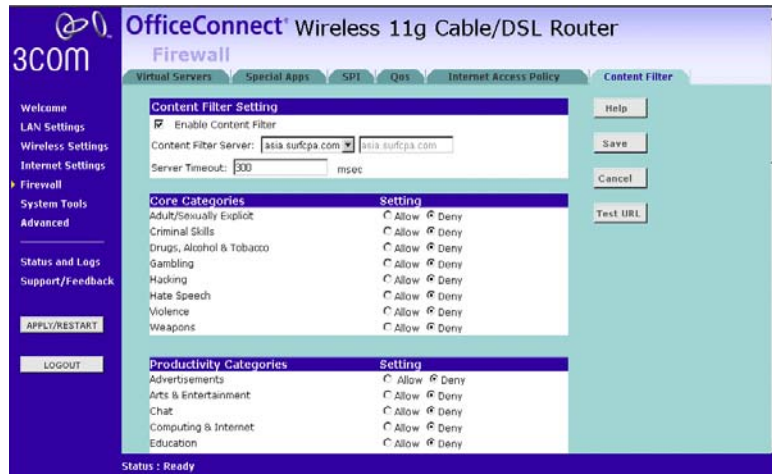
3COM

OfficeConnect® Wireless 11g Cable/DSL Router

Firewall

Virtual Servers | Special Apps | SPI | Qos | Internet Access Policy | Content Filter

Welcome
LAN Settings
Wireless Settings
Internet Settings
Firewall
System Tools
Advanced

Status and Logs
Support/Feedback

APPLY/RESTART

LOGOUT

Content Filter Setting

Enable Content Filter

Content Filter Server: asia.surfcpa.com asia.surfcpa.com

Server Timeout: 300 msec

| Core Categories | Setting |
|---|---|
| Adult/Sexually Exploit | Allow Deny |
| Criminal Skills | Allow Deny |
| Drugs, Alcohol & Tobacco | Allow Deny |
| Gambling | Allow Deny |
| Hacking | Allow Deny |
| Hate Speech | Allow Deny |
| Violence | Allow Deny |
| Weapons | Allow Deny |

| Productivity Categories | Setting |
|---|---|
| Advertisements | Allow Deny |
| Arts & Entertainment | Allow Deny |
| Chat | Allow Deny |
| Computing & Internet | Allow Deny |
| Education | Allow Deny |

Help

Save

Cancel

Test URL

Status : Ready